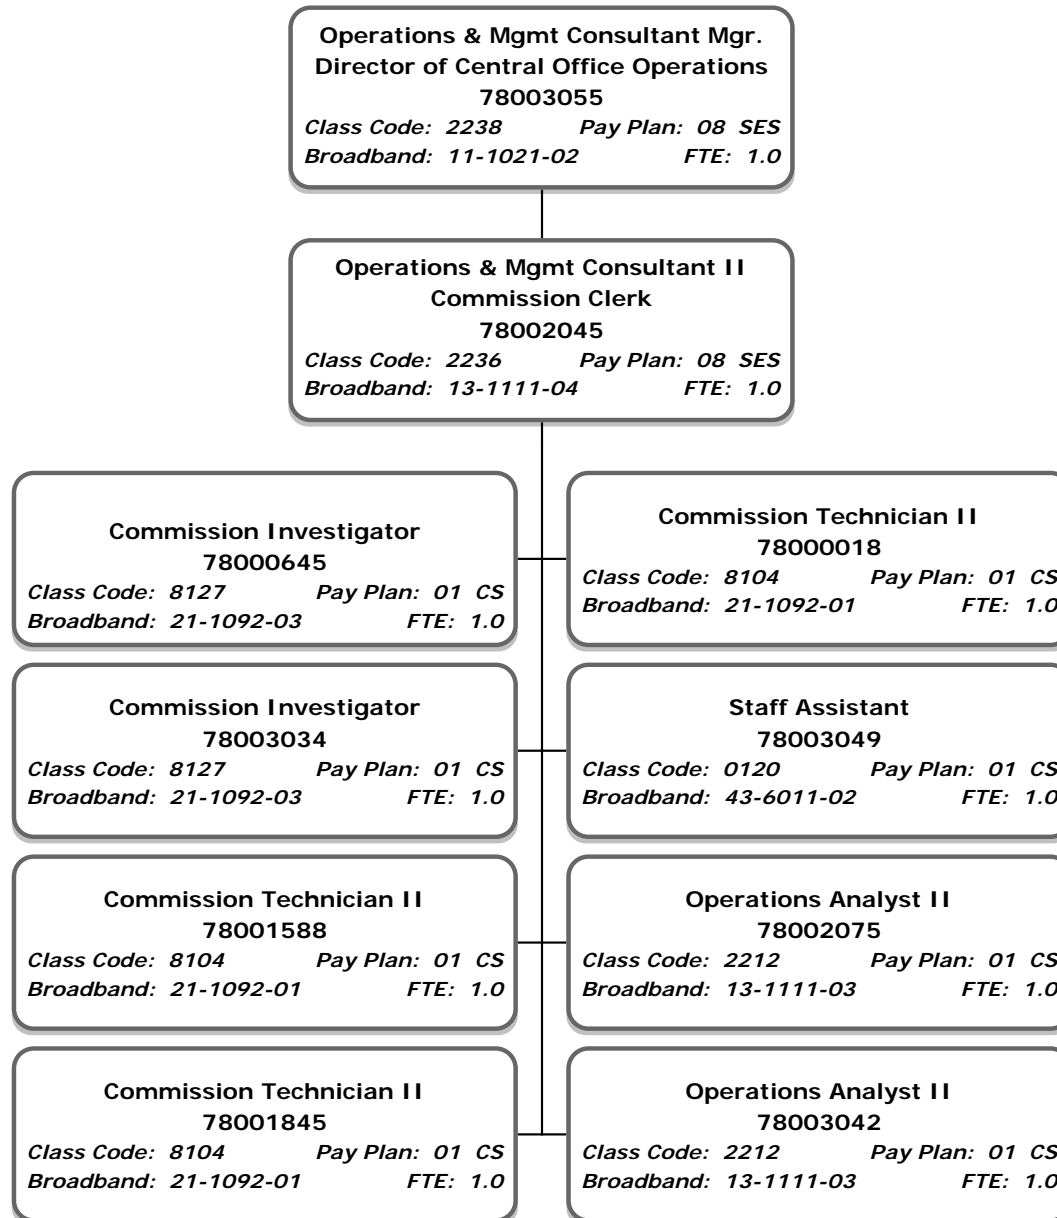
Operations & Mgmt Consultant Mgr.
Director of Central Office Operations
78003055
Class Code: 2238 Pay Plan: 08 SES
Broadband: 11-1021-02 FTE: 1.0

Operations & Mgmt Consultant II
Commission Clerk
78002045
Class Code: 2236 Pay Plan: 08 SES
Broadband: 13-1111-04 FTE: 1.0

Commission Investigator
78000645
Class Code: 8127 Pay Plan: 01 CS
Broadband: 21-1092-03 FTE: 1.0

Commission Investigator
78003034
Class Code: 8127 Pay Plan: 01 CS
Broadband: 21-1092-03 FTE: 1.0

Commission Technician II
78001588
Class Code: 8104 Pay Plan: 01 CS
Broadband: 21-1092-01 FTE: 1.0

Commission Technician II
78001845
Class Code: 8104 Pay Plan: 01 CS
Broadband: 21-1092-01 FTE: 1.0

Commission Technician II
78000018
Class Code: 8104 Pay Plan: 01 CS
Broadband: 21-1092-01 FTE: 1.0

Staff Assistant
78003049
Class Code: 0120 Pay Plan: 01 CS
Broadband: 43-6011-02 FTE: 1.0

Operations Analyst II
78002075
Class Code: 2212 Pay Plan: 01 CS
Broadband: 13-1111-03 FTE: 1.0

Operations Analyst II
78003042
Class Code: 2212 Pay Plan: 01 CS
Broadband: 13-1111-03 FTE: 1.0